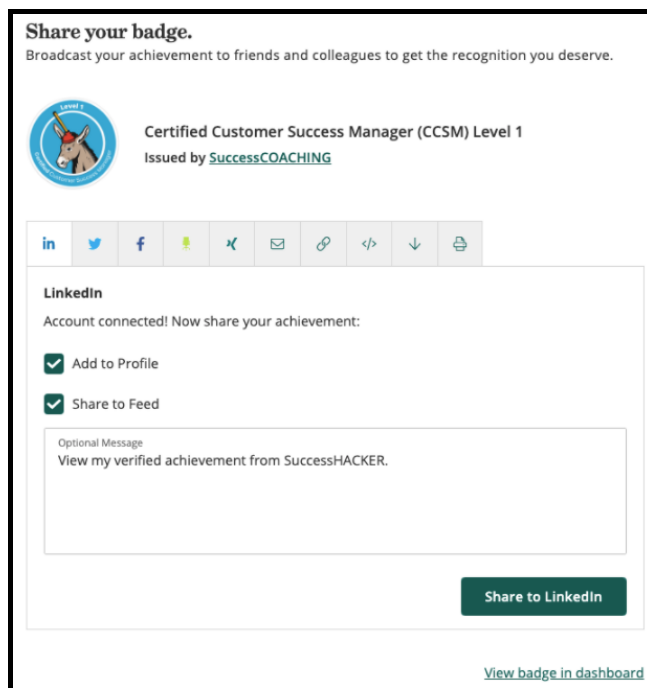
Share your badge.

Broadcast your achievement to friends and colleagues to get the recognition you deserve.

Level 1

Certified Customer Success Manager (CCSM) Level 1
Issued by SuccessCOACHING

LinkedIn

Account connected! Now share your achievement:

Add to Profile

Share to Feed

Optional Message
View my verified achievement from SuccessHACKER.

Share to LinkedIn

View badge in dashboard